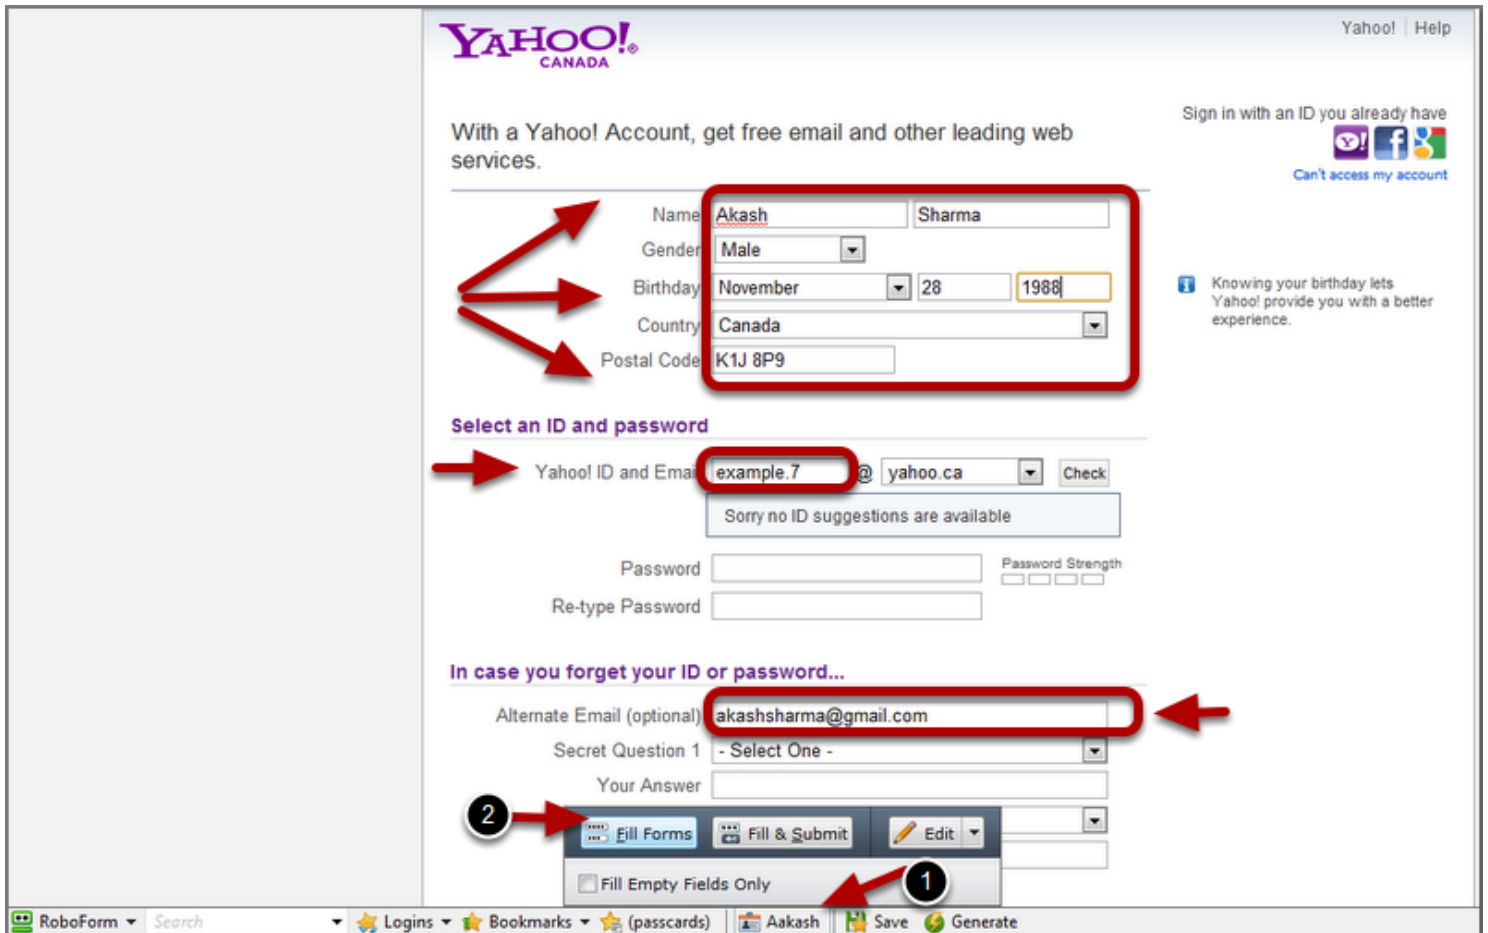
YAHOO! CANADA

Yahoo! | Help

With a Yahoo! Account, get free email and other leading web services.

Sign in with an ID you already have

Can't access my account

Name Akash Sharma

Gender Male

Birthday November 28 1988

Country Canada

Postal Code K1J 8P9

Knowing your birthday lets Yahoo! provide you with a better experience.

Select an ID and password

Yahoo! ID and Email example.7 @ yahoo.ca Check

Sorry no ID suggestions are available

Password

Password Strength

Re-type Password

In case you forget your ID or password...

Alternate Email (optional) akashsharma@gmail.com

Secret Question 1 - Select One -

Your Answer

2

Fill Forms Fill & Submit Edit

Fill Empty Fields Only

1

RoboForm Search Logins Bookmarks (passcards) Aakash Save Generate